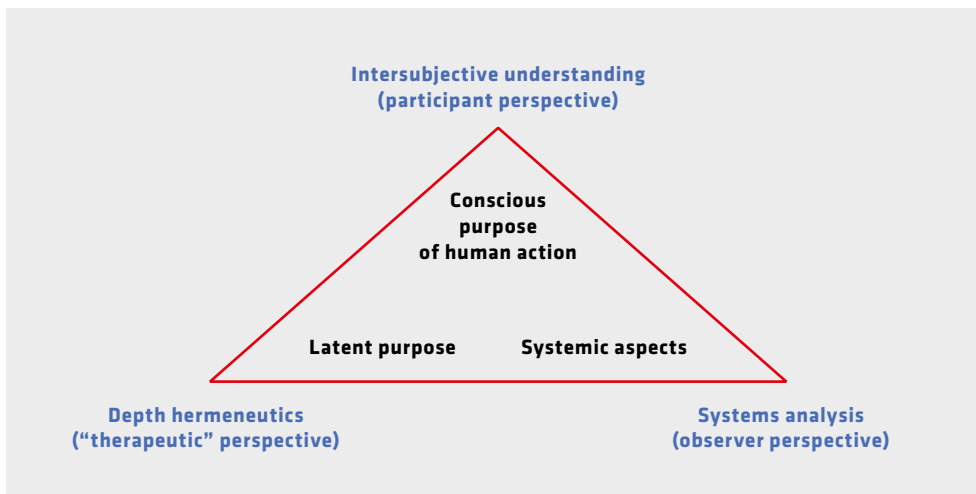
Intersubjective understanding
(participant perspective)

Conscious
purpose
of human action

Latent purpose

Systemic aspects

Depth hermeneutics
(“therapeutic” perspective)

Systems analysis
(observer perspective)